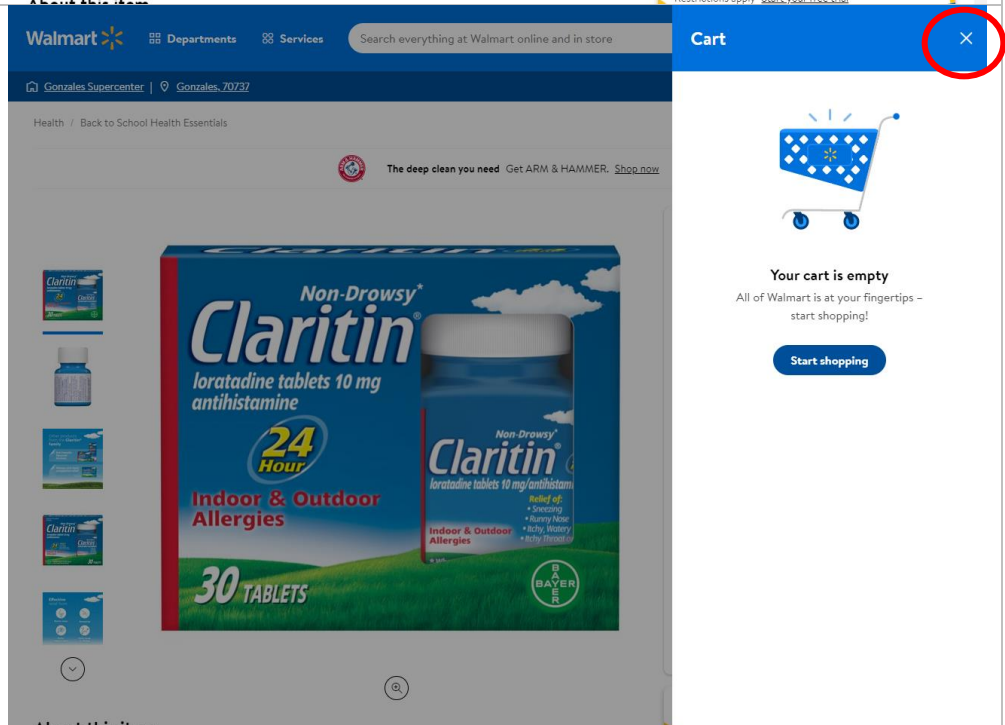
Walmart

Departments

Services

Search everything at Walmart online and in store

Gonzales Supercenter | Gonzales, 70737

Health / Back to School Health Essentials

The deep clean you need Get ARM & HAMMER. Shop now

Non-Drowsy*

Claritin

loratadine tablets 10 mg antihistamine

24 Hour

Indoor & Outdoor Allergies

30 TABLETS

Non-Drowsy

Claritin

loratadine tablets 10 mg/antihistamin

Relief of:
• Sneezing
• Runny Nose
• Itchy, Watery
• Itchy Throat

Indoor & Outdoor Allergies

BAYER

Cart

Your cart is empty

All of Walmart is at your fingertips – start shopping!

Start shopping